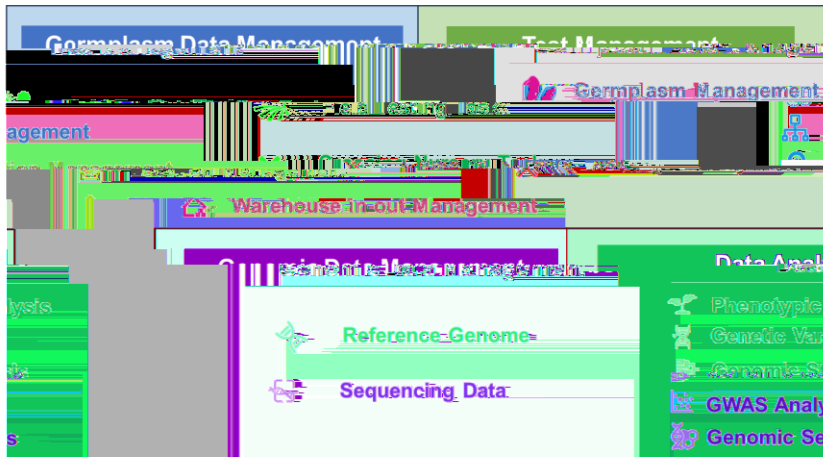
Germplasm Data Management

Test Management

Germplasm Management

agement

Warehouse in-out Management

Genomic Data Management

Data Anal

lysis

Reference Genome

Sequencing Data

Phenotypic

Genetic Va

GWAS Analy

Genomic Se